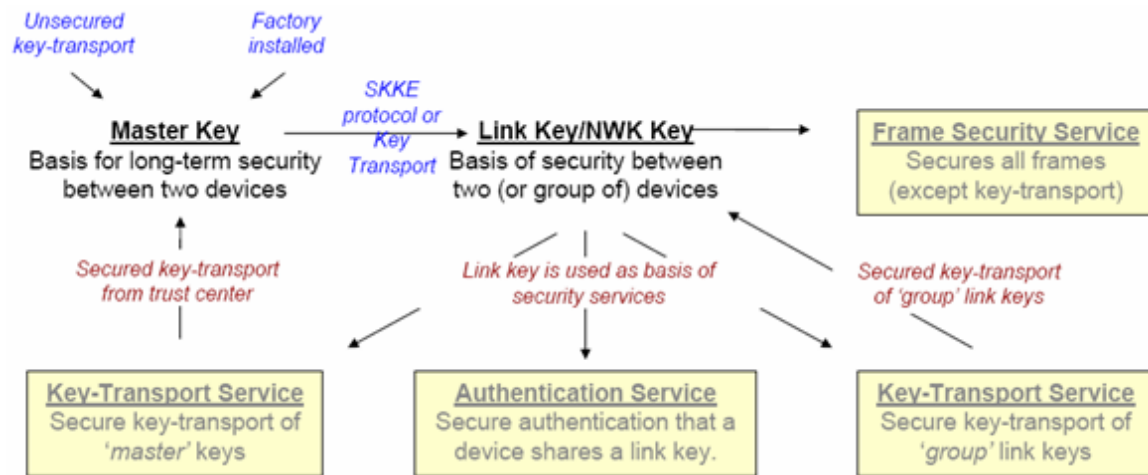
Unsecured key-transport

Factory installed

Master Key
Basis for long-term security between two devices

SKKE protocol or Key Transport

Link Key/NWK Key
Basis of security between two (or group of) devices

Frame Security Service
Secures all frames (except key-transport)

Secured key-transport from trust center

Link key is used as basis of security services

Secured key-transport of 'group' link keys

Key-Transport Service
Secure key-transport of 'master' keys

Authentication Service
Secure authentication that a device shares a link key.

Key-Transport Service
Secure key-transport of 'group' link keys